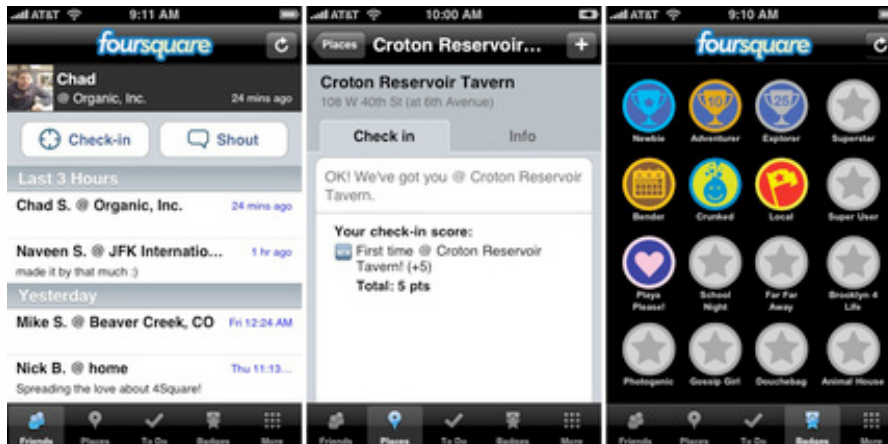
AT&T 9:11 AM

foursquare

Chad
@ Organic, Inc. 24 mins ago

Check-in Shout

Last 3 Hours

Chad S. @ Organic, Inc. 24 mins ago

Naveen S. @ JFK Internatio... 1 hr ago
made it by that much :)

Yesterday

Mike S. @ Beaver Creek, CO Fri 12:24 AM

Nick B. @ home Thu 11:13...
Spreading the love about 4Square!

Friends Places To Do Badges More

AT&T 10:00 AM

Places Croton Reservoir...

Croton Reservoir Tavern
108 W 40th St (at 6th Avenue)

Check in Info

OK! We've got you @ Croton Reservoir Tavern.

Your check-in score:
First time @ Croton Reservoir Tavern! (+5)
Total: 5 pts

Friends Places To Do Badges More

AT&T 9:10 AM

foursquare

Newbie Adventurer Explorer Superstar

Bender Crunked Local Super User

Plays Please! School Night Far Far Away Brooklyn 4 Life

Photogenic Gossip Girl Douchebag Animal House

Friends Places To Do Badges More